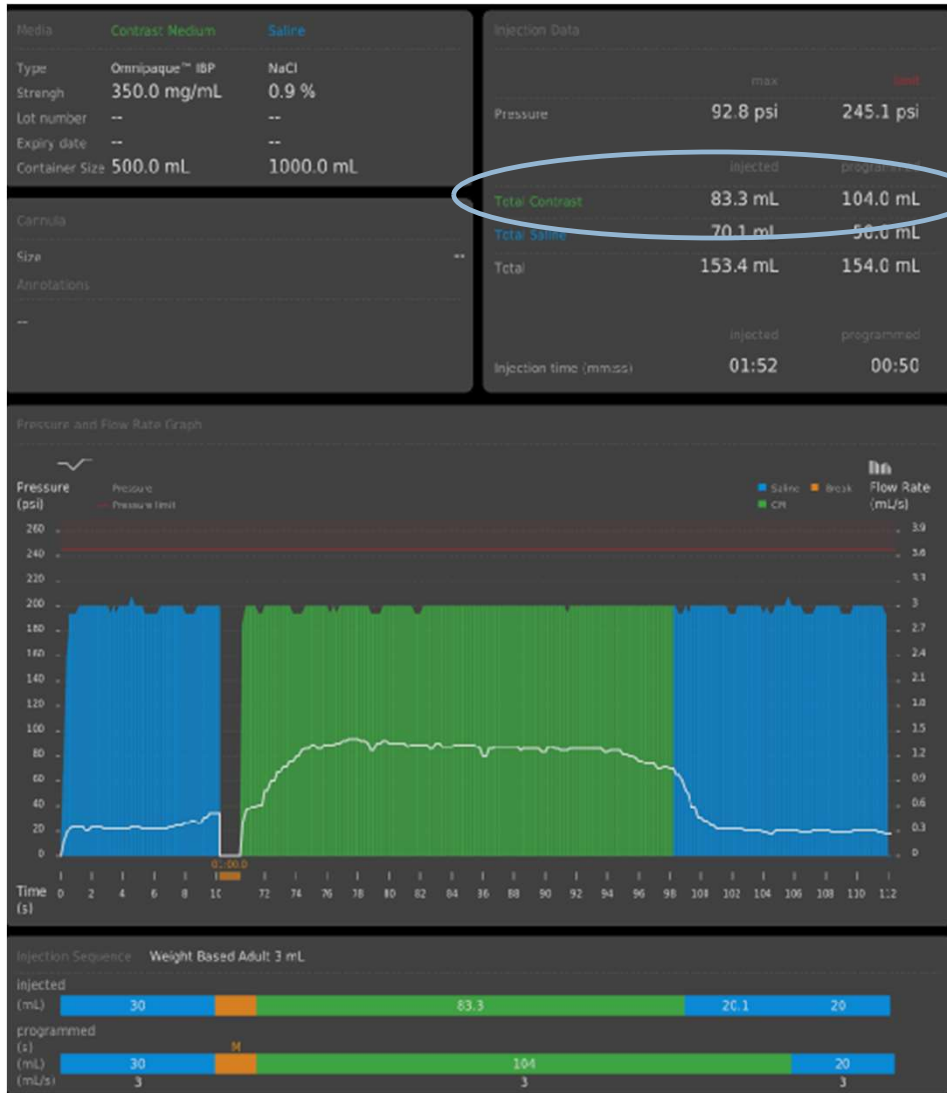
Media Contrast Medium Saline

Type Omnipaque™ IBP NaCl
Strengh 350.0 mg/mL 0.9 %
Lot number -- --
Expiry date -- --
Container Size 500.0 mL 1000.0 mL

Cannula

Size --
Annotations

--

Injection Data

| | max | limit |
|---|---|---|
| Pressure | 92.8 psi | 245.1 psi |

| | injected | programmed |
|---|---|---|
| Total Contrast | 83.3 mL | 104.0 mL |
| Total Saline | 70.1 mL | 50.0 mL |
| Total | 153.4 mL | 154.0 mL |

| | injected | programmed |
|---|---|---|
| Injection time (mm:ss) | 01:52 | 00:50 |

Pressure and Flow Rate Graph

Pressure (psi)
Pressure
Pressure limit
Saline Break
CM
Flow Rate (mL/s)

260 240 220 200 180 160 140 120 100 80 60 40 20 0

3.9 3.6 3.3 3 2.7 2.4 2.1 1.8 1.5 1.2 0.9 0.6 0.3 0

01:00.0

Time (s) 0 2 4 6 8 10 72 74 76 78 80 82 84 86 88 90 92 94 96 98 100 102 104 106 108 110 112

Injection Sequence Weight Based Adult 3 mL
injected
(mL) 30 83.3 20.1 20
programmed
(s) M
(mL) 30 104 20
(mL/s) 3 3 3